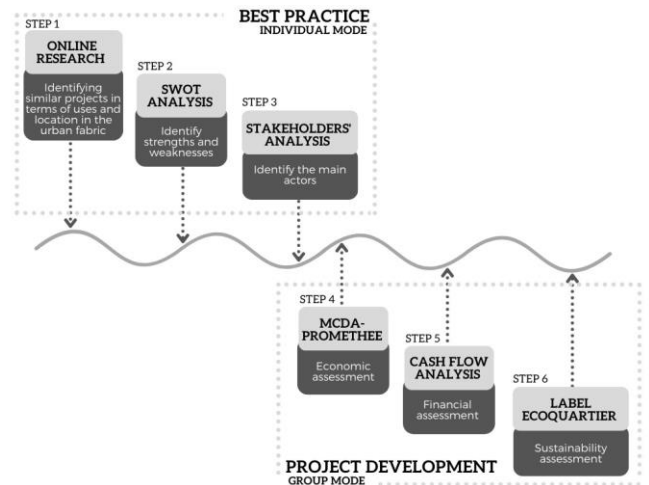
BEST PRACTICE
INDIVIDUAL MODE

STEP 1
ONLINE RESEARCH
Identifying similar projects in terms of uses and location in the urban fabric

STEP 2
SWOT ANALYSIS
Identify strengths and weaknesses

STEP 3
STAKEHOLDERS' ANALYSIS
Identify the main actors

STEP 4
MCDA-PROMETHEE
Economic assessment

STEP 5
CASH FLOW ANALYSIS
Financial assessment

STEP 6
LABEL ECOQUARTIER
Sustainability assessment

PROJECT DEVELOPMENT
GROUP MODE